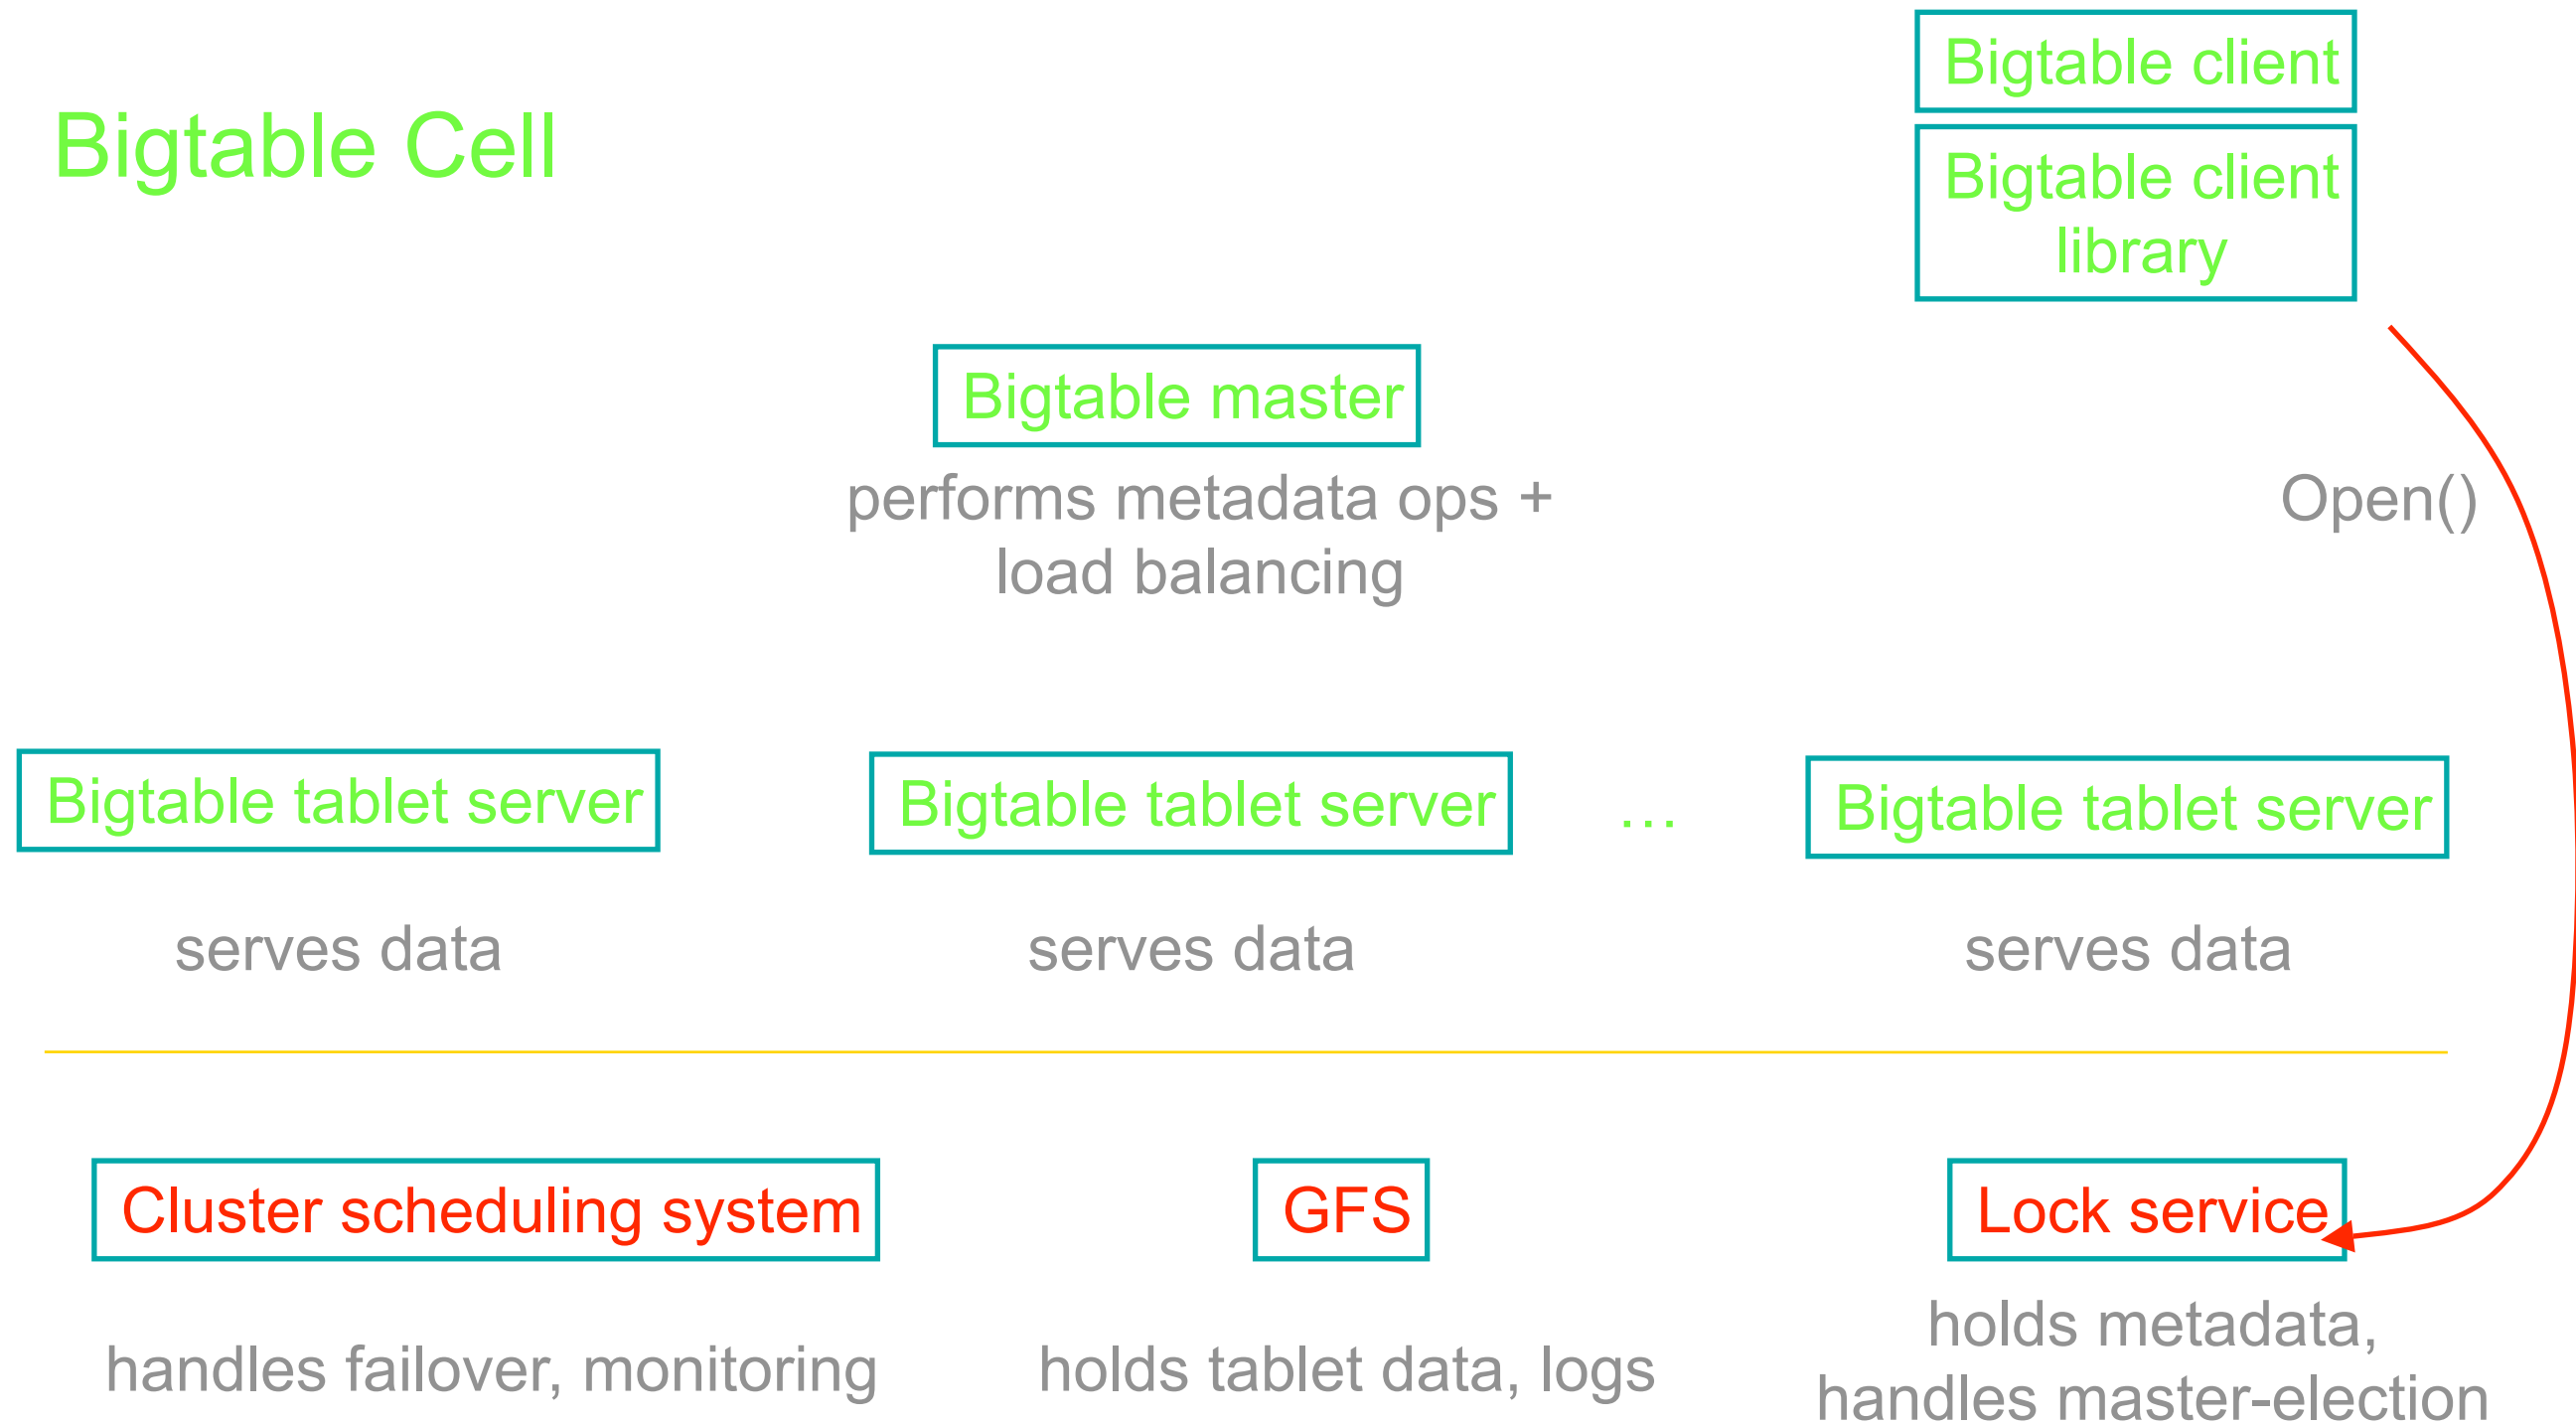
Bigtable Cell

Bigtable client

Bigtable client library

Bigtable master

performs metadata ops + load balancing

Open()

Bigtable tablet server

serves data

Bigtable tablet server

serves data

…

Bigtable tablet server

serves data

Cluster scheduling system

handles failover, monitoring

GFS

holds tablet data, logs

Lock service

holds metadata, handles master-election